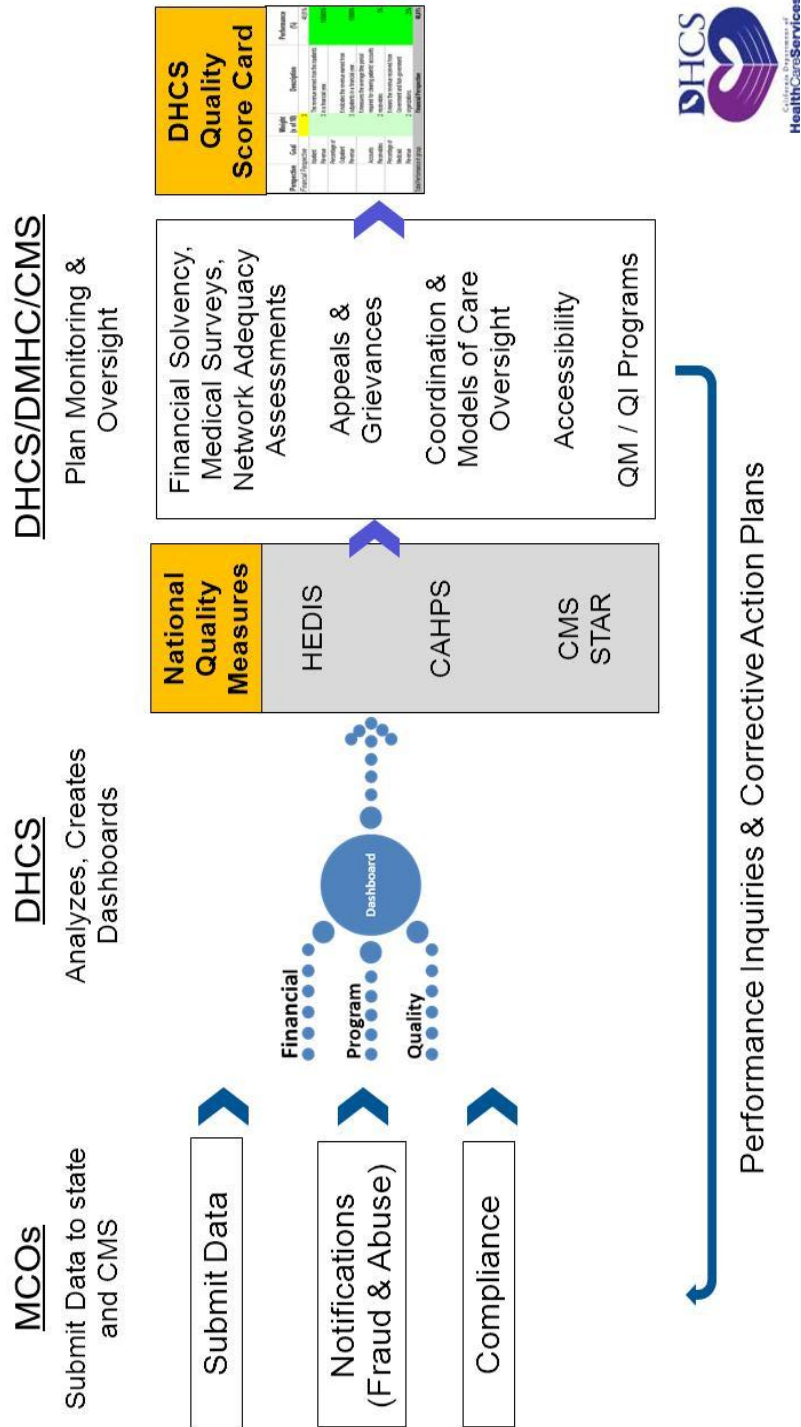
MCOs

Submit Data to state and CMS

Submit Data

Notifications (Fraud & Abuse)

Compliance

DHCS

Analyzes, Creates Dashboards

Financial

Program

Quality

Dashboard

National Quality Measures

HEDIS

CAHPS

CMS STAR

DHCS/DMHC/CMS

Plan Monitoring & Oversight

Financial Solvency, Medical Surveys, Network Adequacy Assessments

Appeals & Grievances

Coordination & Models of Care Oversight

Accessibility

QM / QI Programs

DHCS Quality Score Card

Performance Inquiries & Corrective Action Plans

DHCS

California Department of HealthCareServices